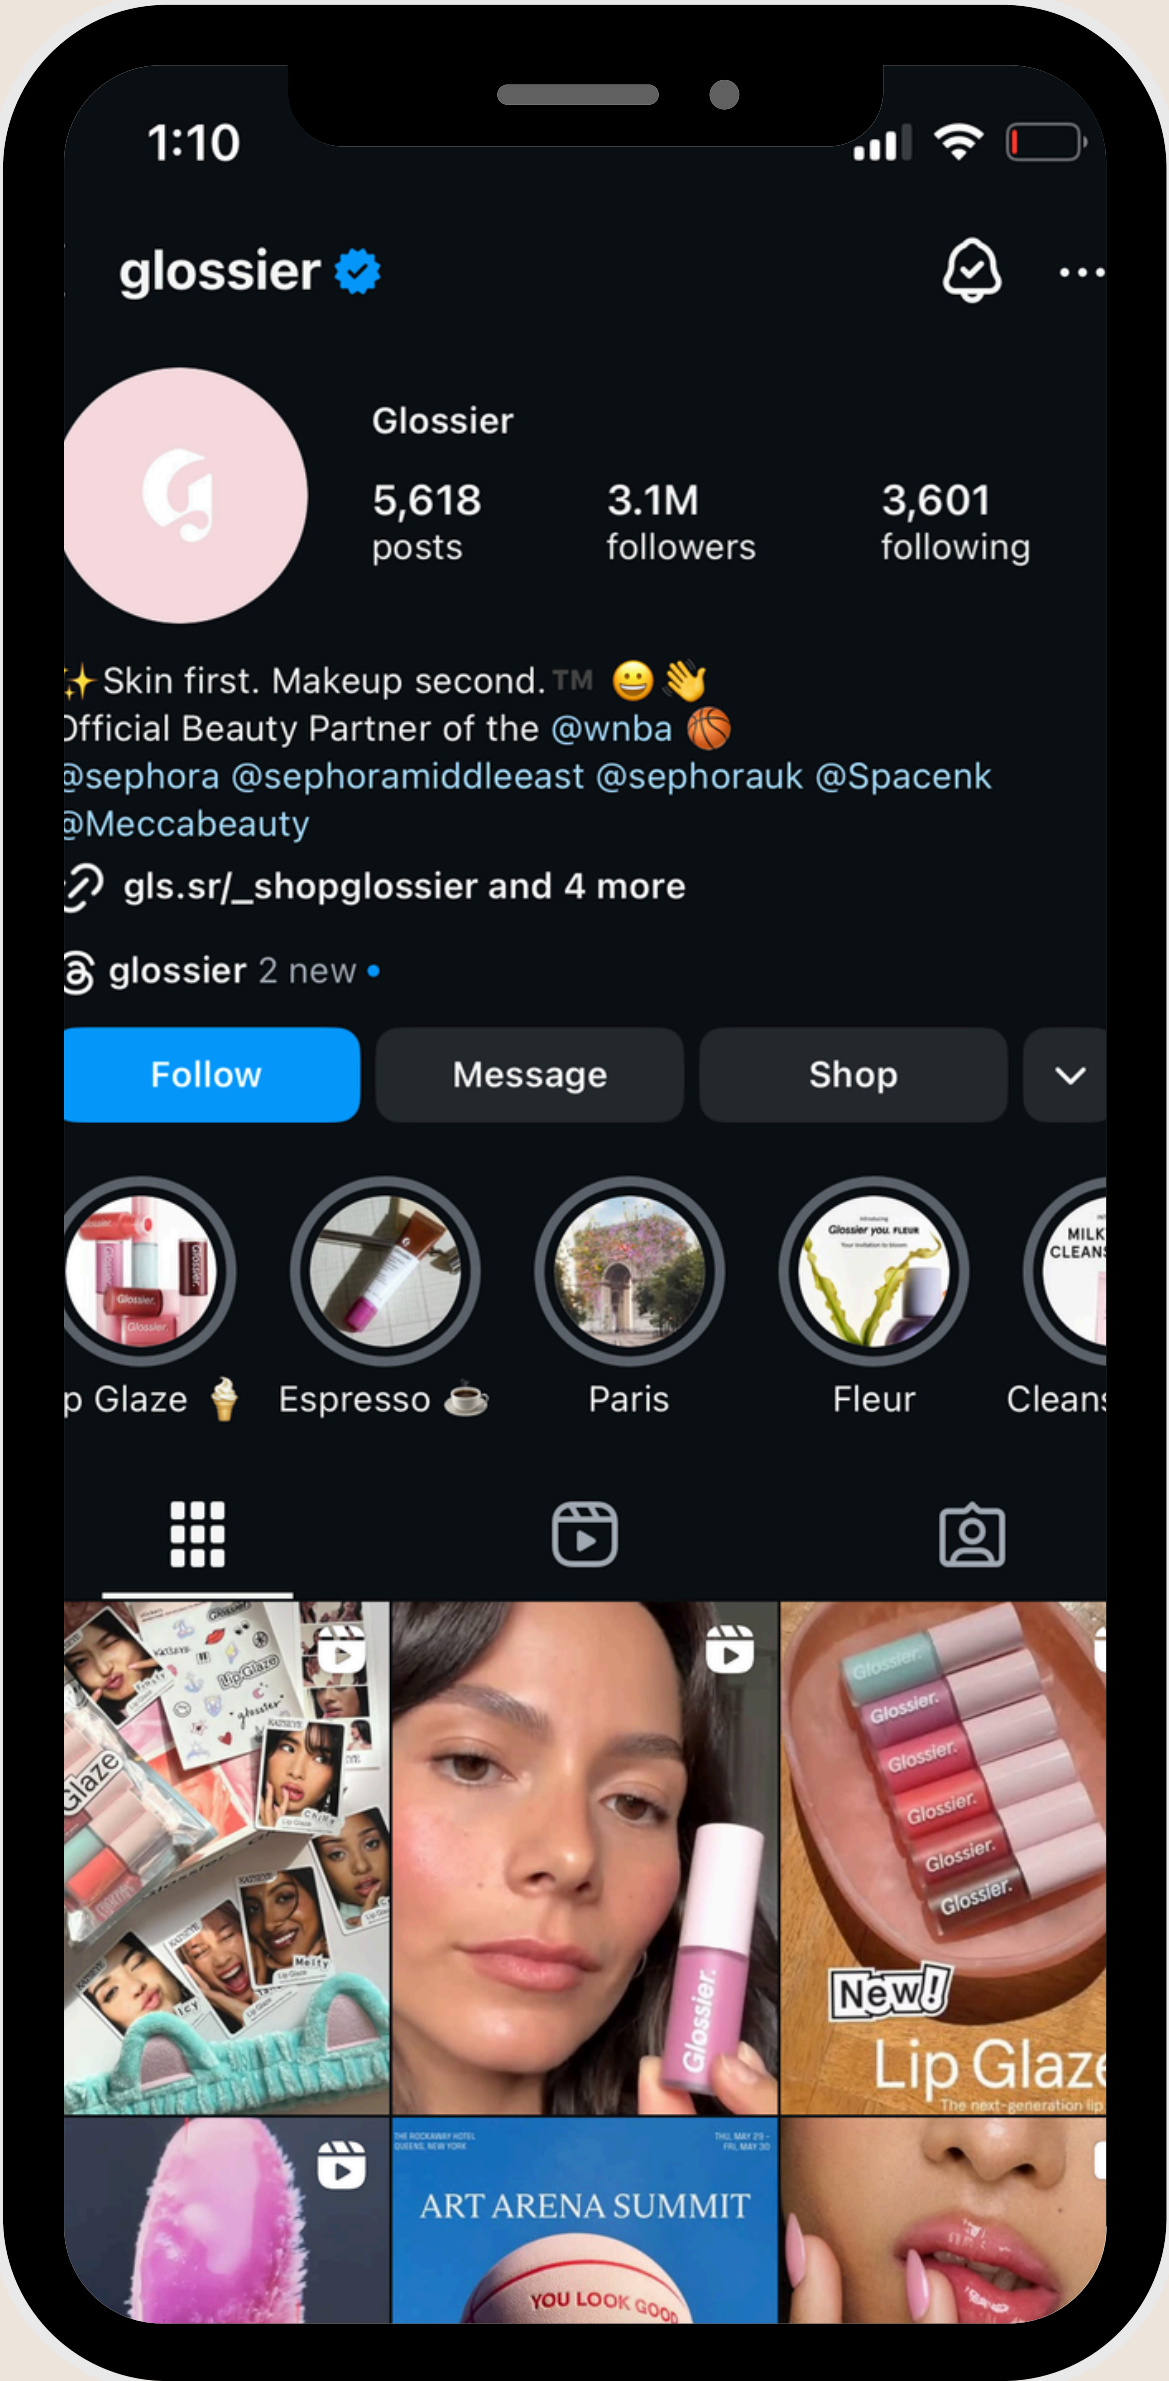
1:10

glossier

Glossier

5,618 posts

3.1M followers

3,601 following

✨Skin first. Makeup second.™ 😀👋
Official Beauty Partner of the @wnba 🏀
@sephora @sephoramiddleeast @sephorauk @Spacenk
@Meccabeauty

gls.sr/_shopglossier and 4 more

glossier 2 new •

Follow | Message | Shop

p Glaze 🍦 | Espresso ☕ | Paris | Fleur | Cleans

Glossier. Lip Glaze

Glossier.

Glossier.
Glossier.
Glossier.
Glossier.
Glossier.
Glossier.
New!
Lip Glaze
The next-generation lip

THE ROCKAWAY HOTEL QUEENS, NEW YORK
THU, MAY 29 - FRI, MAY 30
ART ARENA SUMMIT
YOU LOOK GOOD